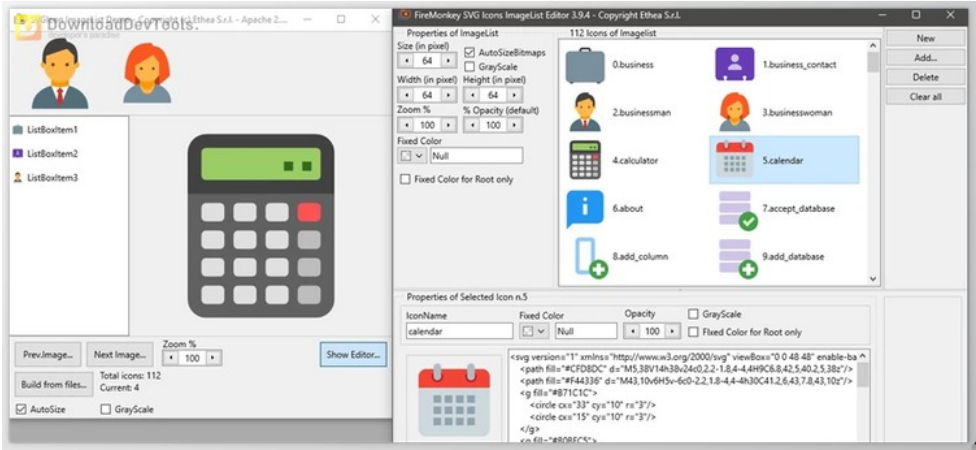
DownloadDevTools.
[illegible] Ethea S.r.l. - Apache 2...

ListBoxItem1
ListBoxItem2
ListBoxItem3

Prev.Image... Next Image... Zoom % 100 Show Editor...
Build from files... Total icons: 112 Current: 4
AutoSize GrayScale

FireMonkey SVG Icons ImageList Editor 3.9.4 - Copyright Ethea S.r.l.

Properties of ImageList
Size (in pixel) 64 AutoSizeBitmaps GrayScale
Width (in pixel) 64 Height (in pixel) 64
Zoom % 100 % Opacity (default) 100
Fixed Color Null
Fixed Color for Root only

112 Icons of Imagelist
0.business 1.business_contact
2.businessman 3.businesswoman
4.calculator 5.calendar
6.about 7.accept_database
8.add_column 9.add_database

New
Add...
Delete
Clear all

Properties of Selected Icon n.5
IconName calendar
Fixed Color Null
Opacity 100
GrayScale
Fixed Color for Root only

<svg version="1" xmlns="http://www.w3.org/2000/svg" viewBox="0 0 48 48" enable-ba
<path fill="#CFD8DC" d="M5,38V14h38v24c0,2.2-1.8,4-4,4H9C6.8,42,5,40.2,5,38z"/>
<path fill="#F44336" d="M43,10v6H5v-6c0-2.2,1.8-4,4-4h30C41.2,6,43,7.8,43,10z"/>
<g fill="#B71C1C">
<circle cx="33" cy="10" r="3"/>
<circle cx="15" cy="10" r="3"/>
</g>
<g fill="#B0BEC5">